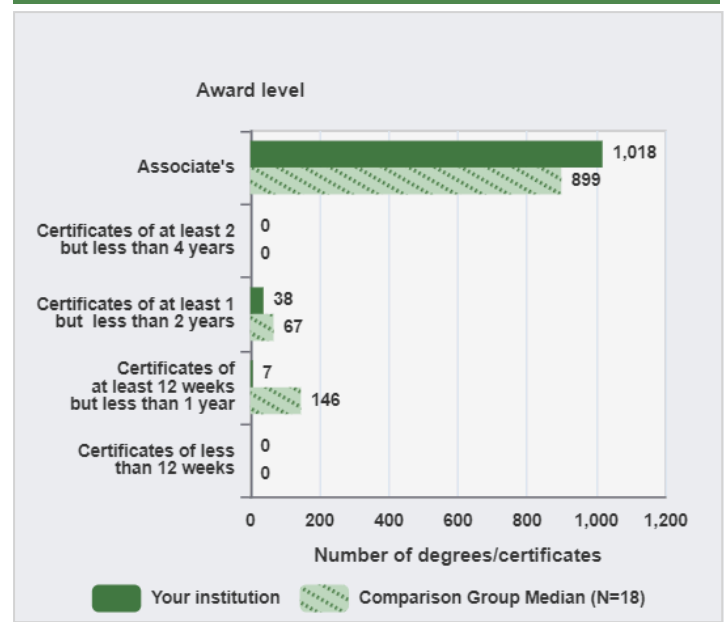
Award level

Associate's
1,018
899

Certificates of at least 2 but less than 4 years
0
0

Certificates of at least 1 but less than 2 years
38
67

Certificates of at least 12 weeks but less than 1 year
7
146

Certificates of less than 12 weeks
0
0

0 200 400 600 800 1,000 1,200

Number of degrees/certificates

Your institution Comparison Group Median (N=18)